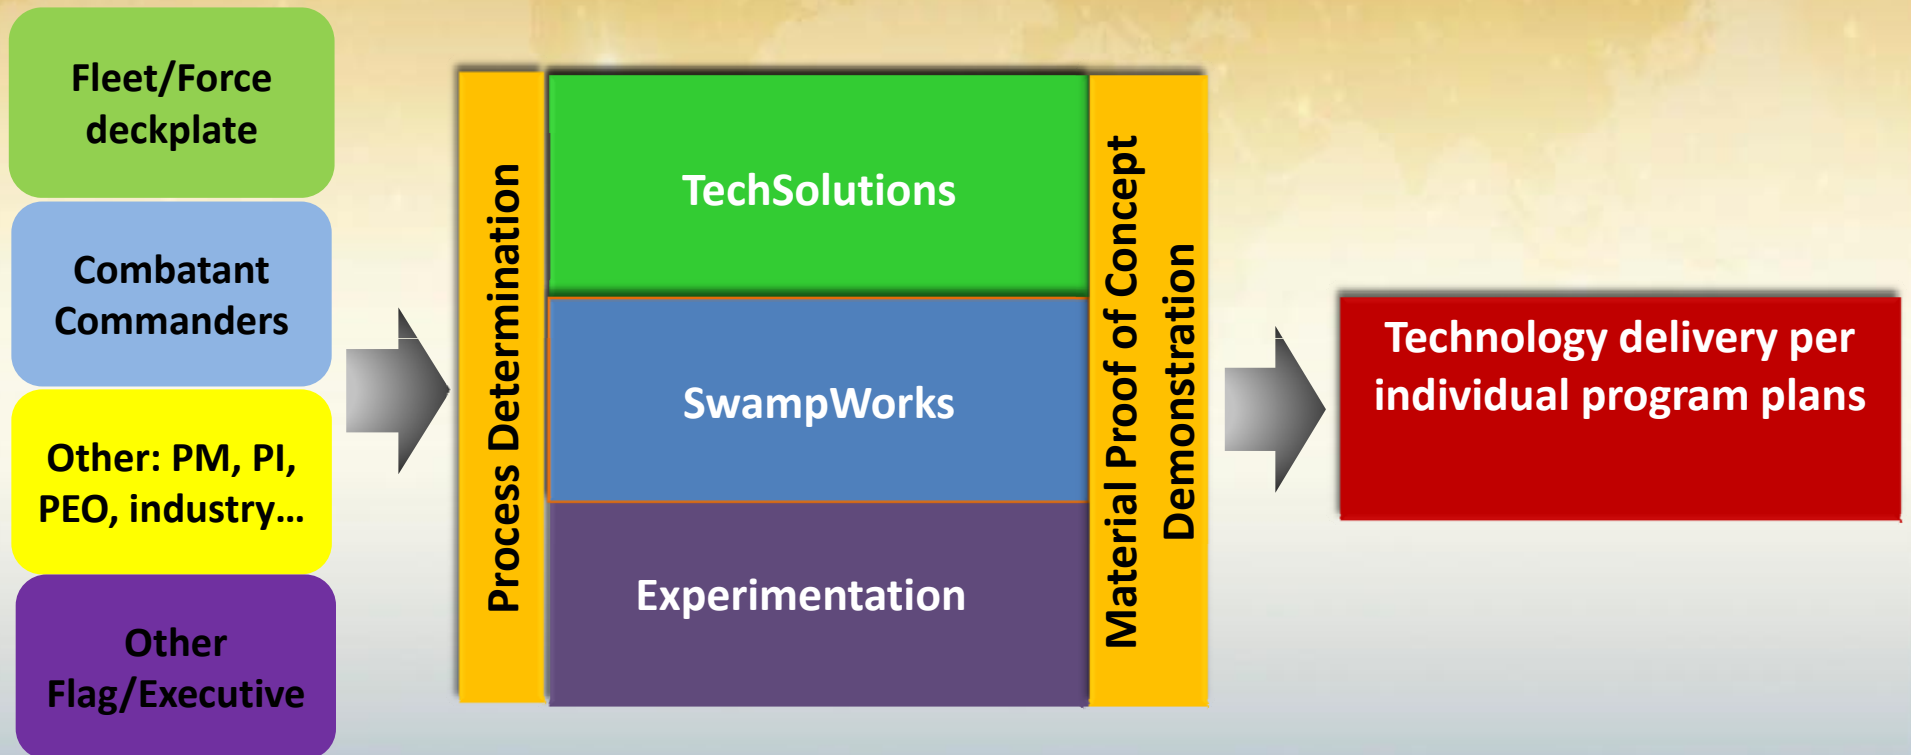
Fleet/Force deckplate

Combatant Commanders

Other: PM, PI, PEO, industry…

Other Flag/Executive

Process Determination

TechSolutions

SwampWorks

Experimentation

Material Proof of Concept Demonstration

Technology delivery per individual program plans